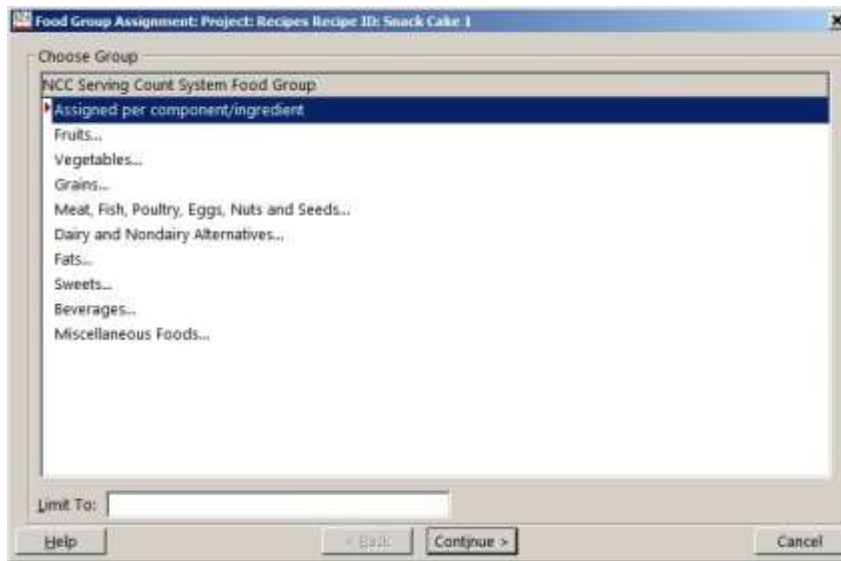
Food Group Assignment: Project: Recipes Recipe ID: Snack Cake 1

Choose Group

NCC Serving Count System Food Group

Assigned per component/ingredient

Fruits...

Vegetables...

Grains...

Meat, Fish, Poultry, Eggs, Nuts and Seeds...

Dairy and Nondairy Alternatives...

Fats...

Sweets...

Beverages...

Miscellaneous Foods...

Limit To:

Help

< Back

Continue >

Cancel